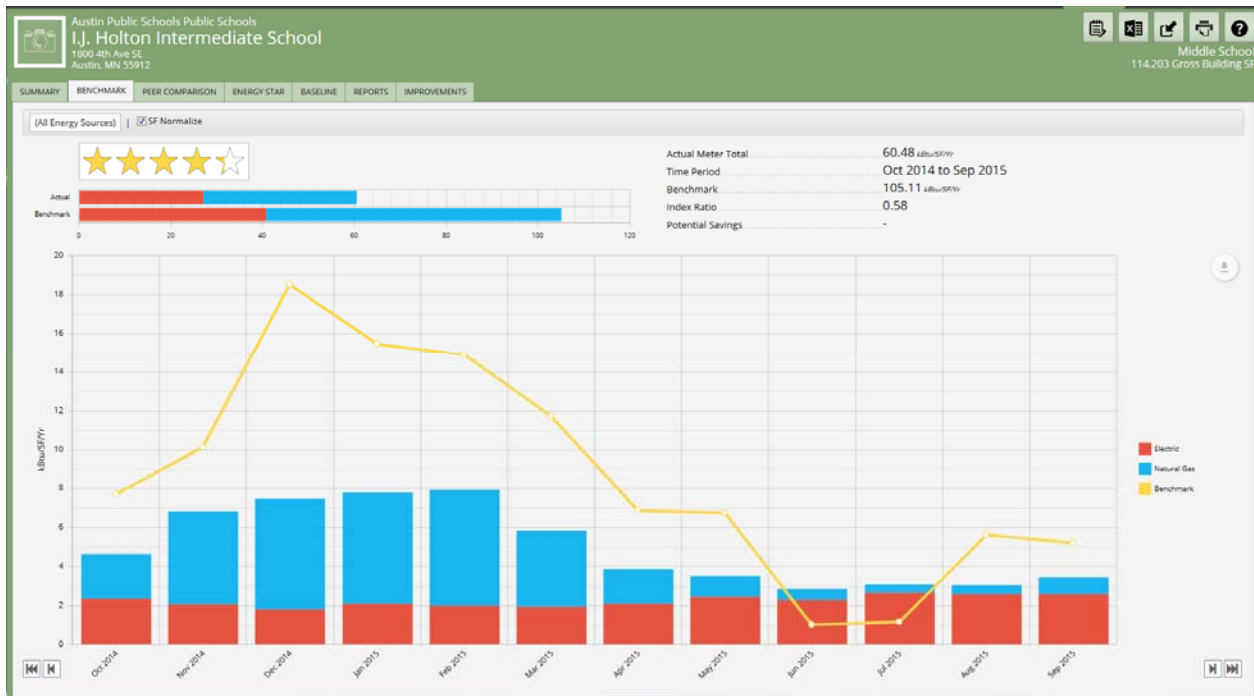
Austin Public Schools Public Schools
I.J. Holton Intermediate School
1800 4th Ave SE
Austin, MN 55912

Middle School
114,203 Gross Building SF

SUMMARY | BENCHMARK | PEER COMPARISON | ENERGY STAR | BASELINE | REPORTS | IMPROVEMENTS

(All Energy Sources) | SF Normalize

Actual
Benchmark
0 20 40 60 80 100 120

| | |
|---|---|
| Actual Meter Total | 60.48 kBtu/SF/Yr |
| Time Period | Oct 2014 to Sep 2015 |
| Benchmark | 105.11 kBtu/SF/Yr |
| Index Ratio | 0.58 |
| Potential Savings | - |

kBtu/SF/Yr
20 18 16 14 12 10 8 6 4 2 0

Oct 2014 Nov 2014 Dec 2014 Jan 2015 Feb 2015 Mar 2015 Apr 2015 May 2015 Jun 2015 Jul 2015 Aug 2015 Sep 2015

Electric
Natural Gas
Benchmark